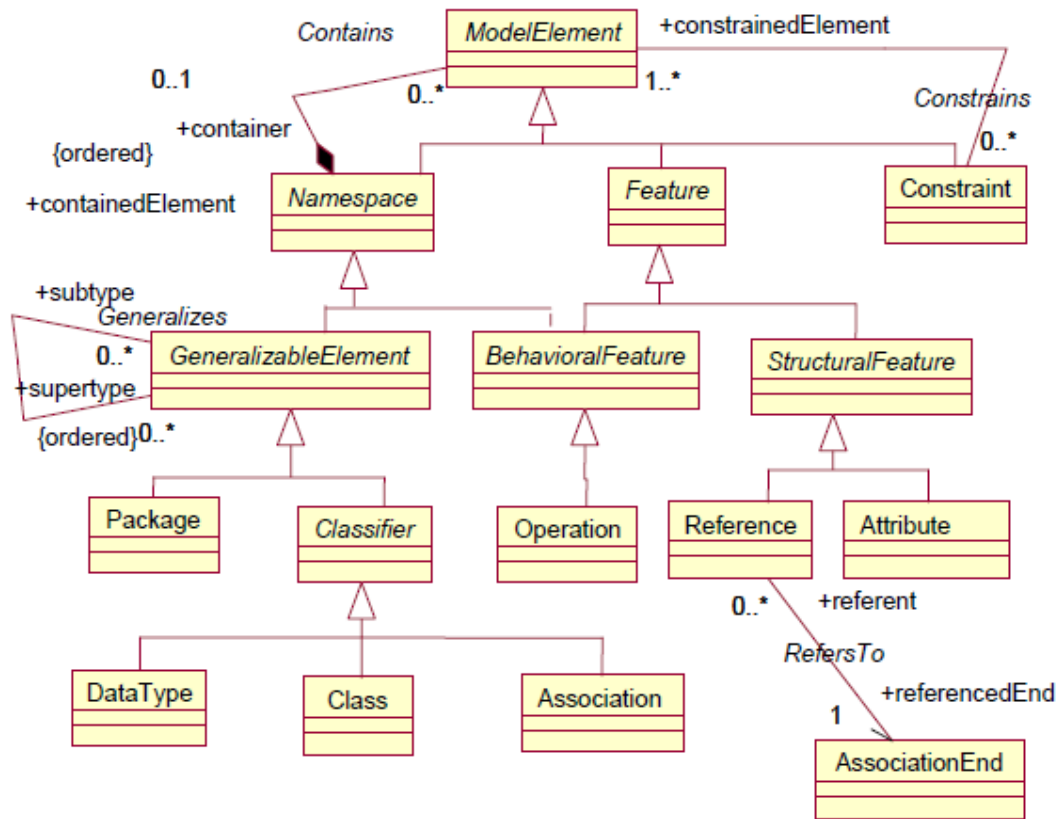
Contains
ModelElement
+constrainedElement
0..1
0..*
1..*
Constrains
+container
0..*
{ordered}
+containedElement
Namespace
Feature
Constraint
+subtype
Generalizes
0..*
GeneralizableElement
BehavioralFeature
StructuralFeature
+supertype
{ordered}0..*
Package
Classifier
Operation
Reference
Attribute
0..*
+referent
RefersTo
DataType
Class
Association
+referencedEnd
1
AssociationEnd